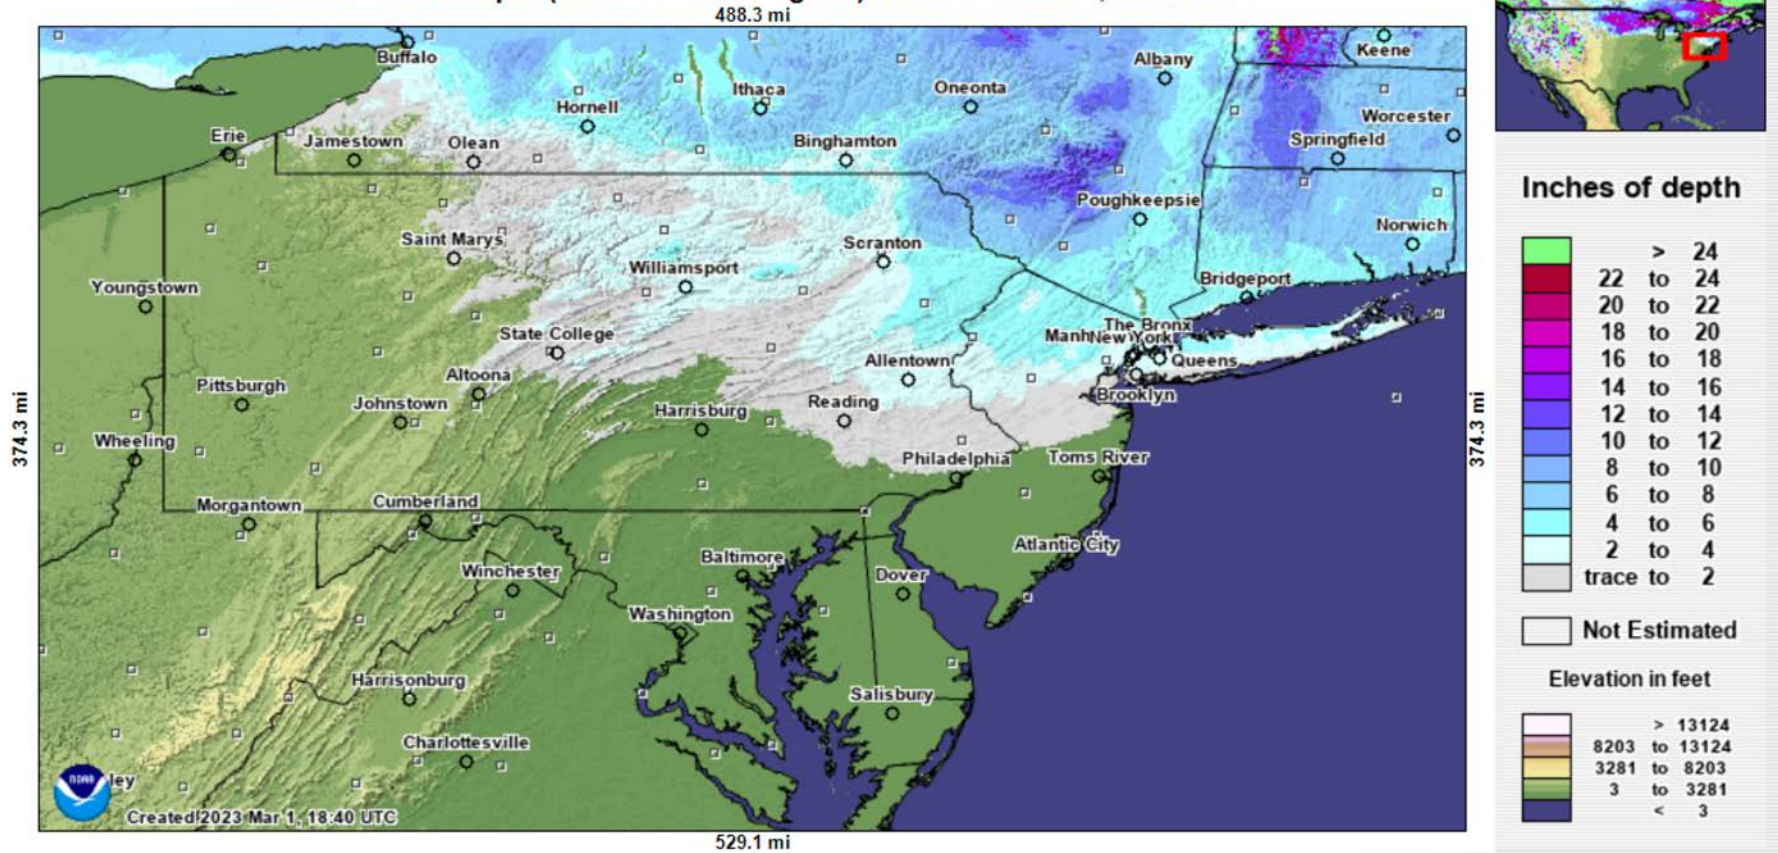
488.3 mi

Buffalo
Erie
Jamestown
Olean
Hornell
Ithaca
Oneonta
Albany
Keene
Worcester
Springfield
Binghamton
Poughkeepsie
Norwich
Saint Marys
Scranton
Williamsport
Bridgeport
Youngstown
State College
The Bronx
Manh New York
Queens
Allentown
Brooklyn
Pittsburgh
Altoona
Johnstown
Harrisburg
Reading
Wheeling
Philadelphia
Toms River
Morgantown
Cumberland
Atlantic City
Winchester
Baltimore
Dover
Washington
Harrisonburg
Salisbury
Charlottesville
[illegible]ley
NOAA
Created 2023 Mar 1, 18:40 UTC

374.3 mi
374.3 mi
529.1 mi

Inches of depth

| | |
|---|---|
| | > 24 |
| | 22 to 24 |
| | 20 to 22 |
| | 18 to 20 |
| | 16 to 18 |
| | 14 to 16 |
| | 12 to 14 |
| | 10 to 12 |
| | 8 to 10 |
| | 6 to 8 |
| | 4 to 6 |
| | 2 to 4 |
| | trace to 2 |

Not Estimated

Elevation in feet

| | |
|---|---|
| | > 13124 |
| | 8203 to 13124 |
| | 3281 to 8203 |
| | 3 to 3281 |
| | < 3 |